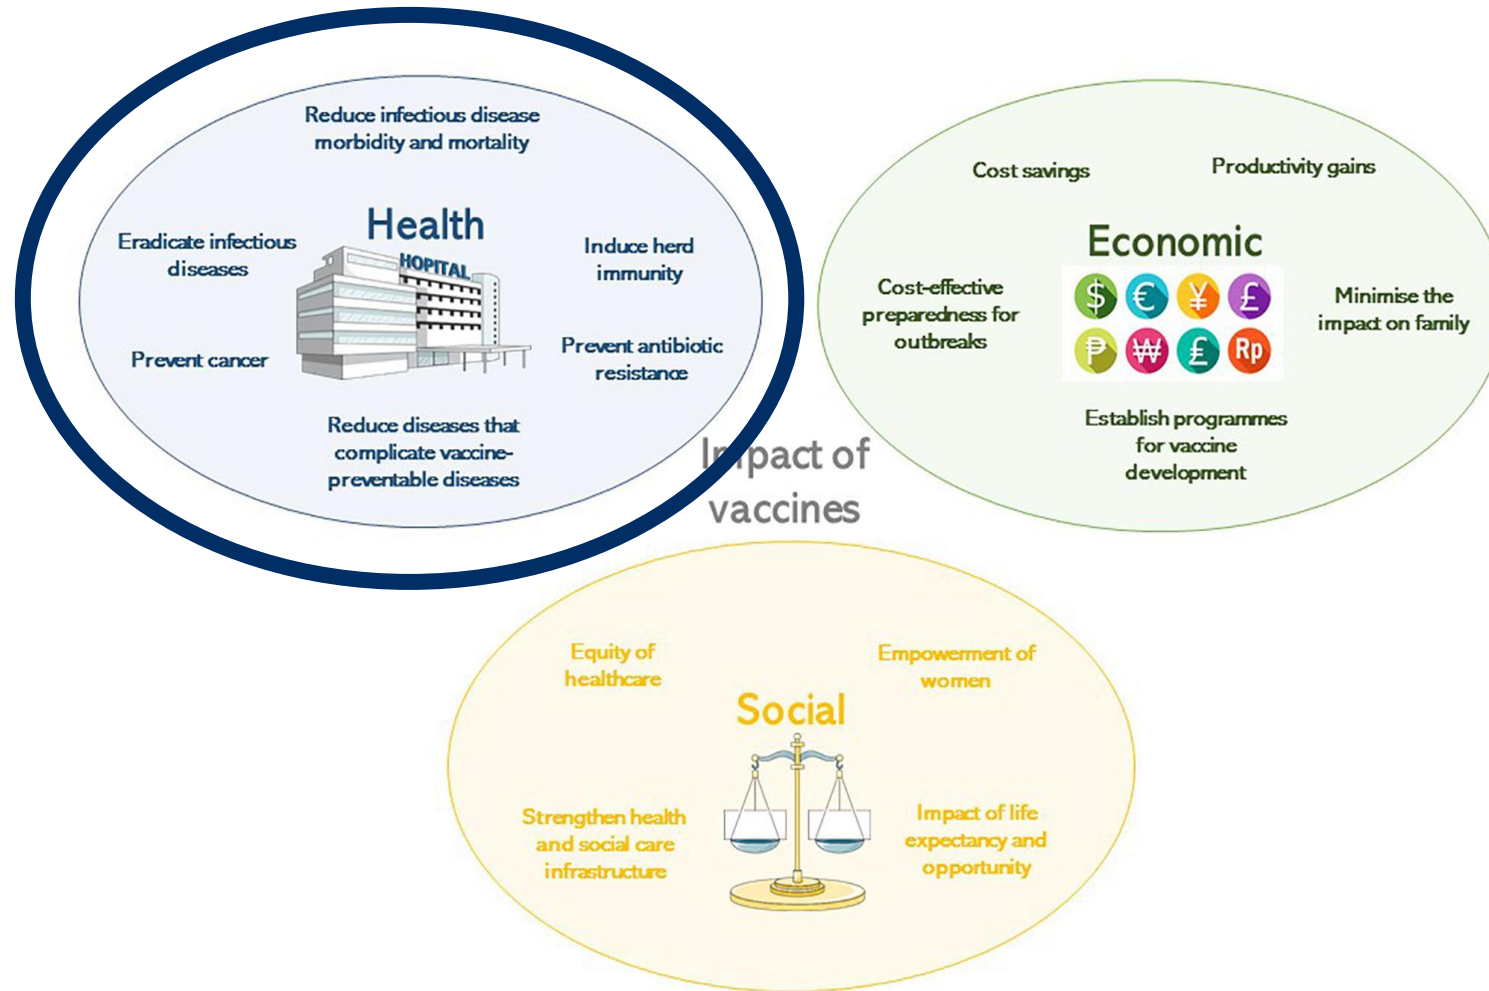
Reduce infectious disease morbidity and mortality

Health

HOPITAL

Eradicate infectious diseases

Induce herd immunity

Prevent cancer

Prevent antibiotic resistance

Reduce diseases that complicate vaccine-preventable diseases

Impact of vaccines

Cost savings

Productivity gains

Economic

Cost-effective preparedness for outbreaks

$ € ¥ £ ₱ ₩ £ Rp

Minimise the impact on family

Establish programmes for vaccine development

Equity of healthcare

Empowerment of women

Social

Strengthen health and social care infrastructure

Impact of life expectancy and opportunity